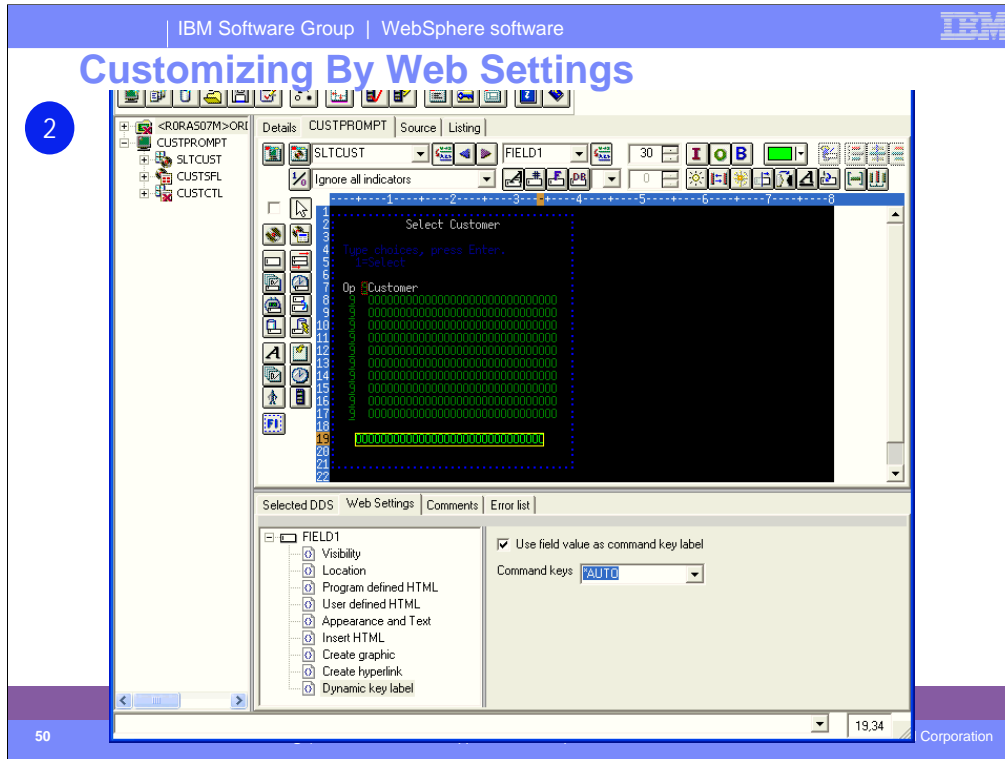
IBM Software Group | WebSphere software

IBM

Customizing By Web Settings

2

<R0RAS07M>ORI
CUSTPROMPT
SLTCUST
CUSTSFL
CUSTCTL

Details CUSTPROMPT Source Listing

SLTCUST FIELD1 30 I O B

Ignore all indicators 0

1
2 Select Customer
3
4 Type choices, press Enter.
5 1=Select
6
7 Op Customer
8 9 000000000000000000000000000000
9 9 000000000000000000000000000000
10 9 000000000000000000000000000000
11 9 000000000000000000000000000000
12 9 000000000000000000000000000000
13 9 000000000000000000000000000000
14 9 000000000000000000000000000000
15 9 000000000000000000000000000000
16 9 000000000000000000000000000000
17 9 000000000000000000000000000000
18
19 000000000000000000000000000000
20
21
22

Selected DDS Web Settings Comments Error list

FIELD1
Visibility
Location
Program defined HTML
User defined HTML
Appearance and Text
Insert HTML
Create graphic
Create hyperlink
Dynamic key label

Use field value as command key label

Command keys *AUTO

19,34

50

Corporation